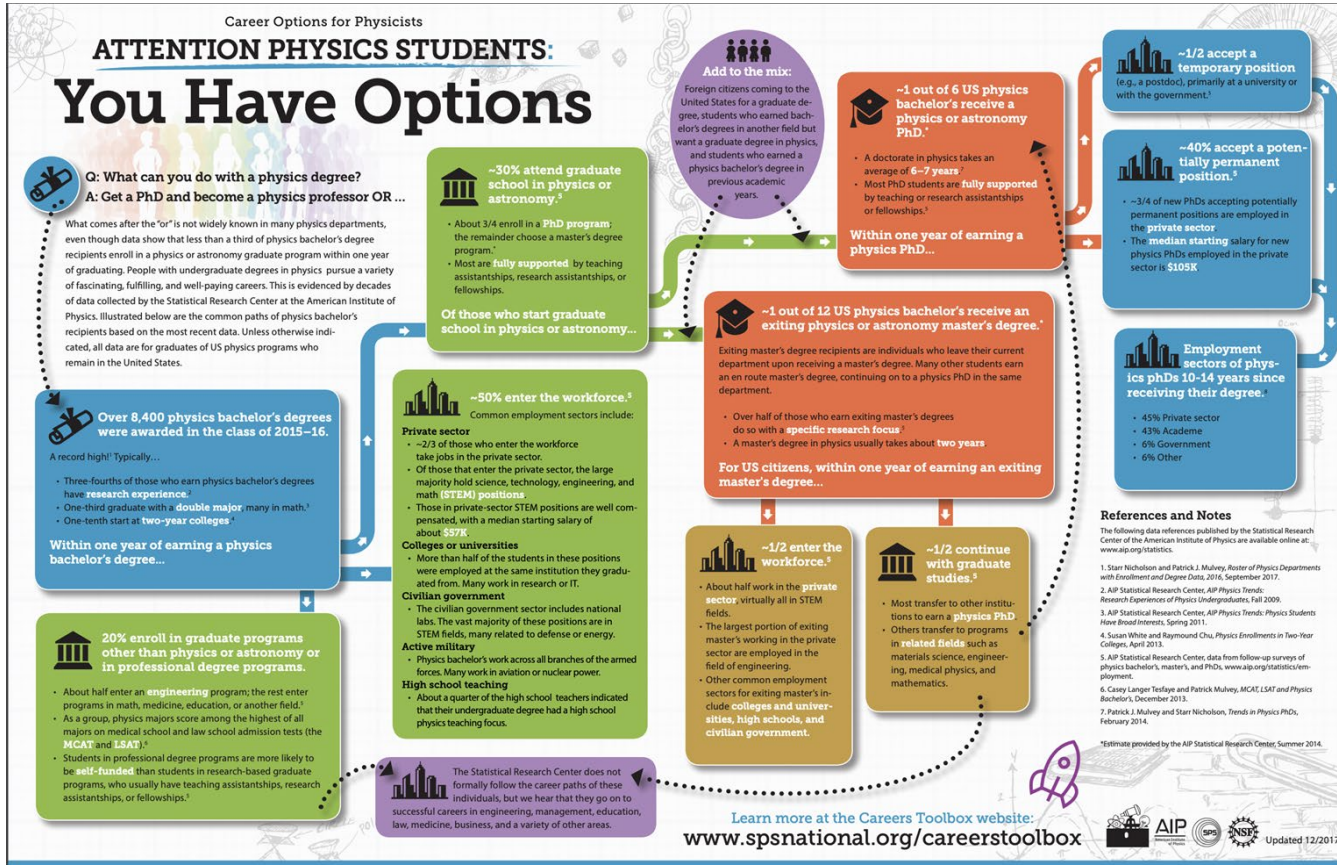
Career Options for Physicists

ATTENTION PHYSICS STUDENTS:

You Have Options

Q: What can you do with a physics degree?
A: Get a PhD and become a physics professor OR ...

What comes after the "or" is not widely known in many physics departments, even though data show that less than a third of physics bachelor's degree recipients enroll in a physics or astronomy graduate program within one year of graduating. People with undergraduate degrees in physics pursue a variety of fascinating, fulfilling, and well-paying careers. This is evidenced by decades of data collected by the Statistical Research Center at the American Institute of Physics. Illustrated below are the common paths of physics bachelor's recipients based on the most recent data. Unless otherwise indicated, all data are for graduates of US physics programs who remain in the United States.

Over 8,400 physics bachelor's degrees were awarded in the class of 2015–16.

A record high!¹ Typically…

• Three-fourths of those who earn physics bachelor's degrees have research experience.²
• One-third graduate with a double major, many in math.³
• One-tenth start at two-year colleges.⁴

Within one year of earning a physics bachelor's degree...

20% enroll in graduate programs other than physics or astronomy or in professional degree programs.

• About half enter an engineering program; the rest enter programs in math, medicine, education, or another field.⁵
• As a group, physics majors score among the highest of all majors on medical school and law school admission tests (the MCAT and LSAT).⁶
• Students in professional degree programs are more likely to be self-funded than students in research-based graduate programs, who usually have teaching assistantships, research assistantships, or fellowships.⁵

~30% attend graduate school in physics or astronomy.⁵

• About 3/4 enroll in a PhD program; the remainder choose a master's degree program.*
• Most are fully supported by teaching assistantships, research assistantships, or fellowships.

Of those who start graduate school in physics or astronomy...

Add to the mix:
Foreign citizens coming to the United States for a graduate degree, students who earned bachelor's degrees in another field but want a graduate degree in physics, and students who earned a physics bachelor's degree in previous academic years.

~50% enter the workforce.⁵
Common employment sectors include:

Private sector
• ~2/3 of those who enter the workforce take jobs in the private sector.
• Of those that enter the private sector, the large majority hold science, technology, engineering, and math (STEM) positions.
• Those in private-sector STEM positions are well compensated, with a median starting salary of about $57K.
Colleges or universities
• More than half of the students in these positions were employed at the same institution they graduated from. Many work in research or IT.
Civilian government
• The civilian government sector includes national labs. The vast majority of these positions are in STEM fields, many related to defense or energy.
Active military
• Physics bachelor's work across all branches of the armed forces. Many work in aviation or nuclear power.
High school teaching
• About a quarter of the high school teachers indicated that their undergraduate degree had a high school physics teaching focus.

The Statistical Research Center does not formally follow the career paths of these individuals, but we hear that they go on to successful careers in engineering, management, education, law, medicine, business, and a variety of other areas.

~1 out of 6 US physics bachelor's receive a physics or astronomy PhD.*

• A doctorate in physics takes an average of 6–7 years.⁷
• Most PhD students are fully supported by teaching or research assistantships or fellowships.⁵

Within one year of earning a physics PhD...

~1 out of 12 US physics bachelor's receive an exiting physics or astronomy master's degree.*

Exiting master's degree recipients are individuals who leave their current department upon receiving a master's degree. Many other students earn an en route master's degree, continuing on to a physics PhD in the same department.

• Over half of those who earn exiting master's degrees do so with a specific research focus.⁵
• A master's degree in physics usually takes about two years.

For US citizens, within one year of earning an exiting master's degree...

~1/2 enter the workforce.⁵

• About half work in the private sector, virtually all in STEM fields.
• The largest portion of exiting master's working in the private sector are employed in the field of engineering.
• Other common employment sectors for exiting master's include colleges and universities, high schools, and civilian government.

~1/2 continue with graduate studies.⁵

• Most transfer to other institutions to earn a physics PhD.
• Others transfer to programs in related fields such as materials science, engineering, medical physics, and mathematics.

~1/2 accept a temporary position (e.g., a postdoc), primarily at a university or with the government.⁵

~40% accept a potentially permanent position.⁵

• ~3/4 of new PhDs accepting potentially permanent positions are employed in the private sector.
• The median starting salary for new physics PhDs employed in the private sector is $105K.

Employment sectors of physics phDs 10-14 years since receiving their degree.*

• 45% Private sector
• 43% Academe
• 6% Government
• 6% Other

References and Notes
The following data references published by the Statistical Research Center of the American Institute of Physics are available online at: www.aip.org/statistics.

1. Starr Nicholson and Patrick J. Mulvey, Roster of Physics Departments with Enrollment and Degree Data, 2016, September 2017.
2. AIP Statistical Research Center, AIP Physics Trends: Research Experiences of Physics Undergraduates, Fall 2009.
3. AIP Statistical Research Center, AIP Physics Trends: Physics Students Have Broad Interests, Spring 2011.
4. Susan White and Raymound Chu, Physics Enrollments in Two-Year Colleges, April 2013.
5. AIP Statistical Research Center, data from follow-up surveys of physics bachelor's, master's, and PhDs, www.aip.org/statistics/employment.
6. Casey Langer Tesfaye and Patrick Mulvey, MCAT, LSAT and Physics Bachelor's, December 2013.
7. Patrick J. Mulvey and Starr Nicholson, Trends in Physics PhDs, February 2014.

*Estimate provided by the AIP Statistical Research Center, Summer 2014.

Learn more at the Careers Toolbox website:
www.spsnational.org/careerstoolbox

AIP SPS NSF Updated 12/2017